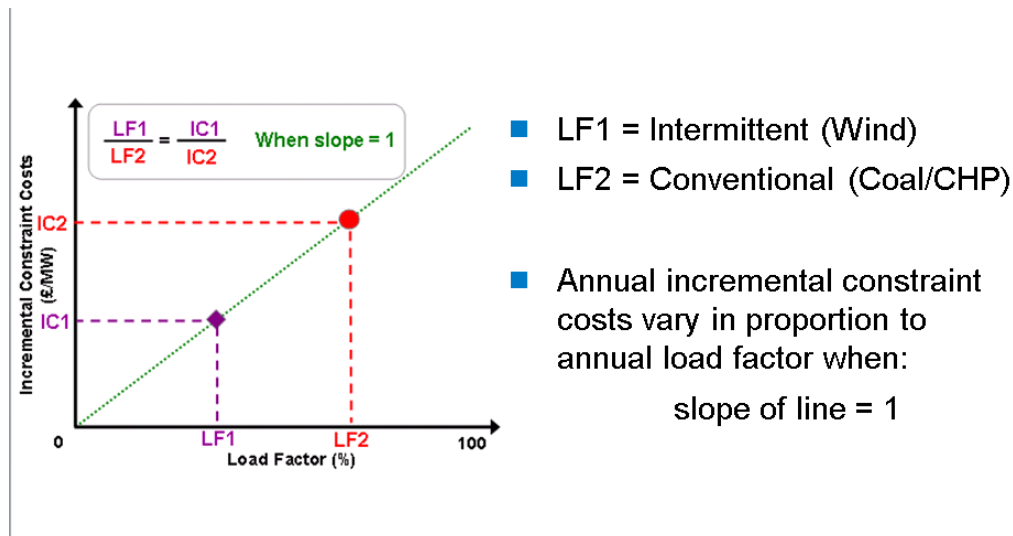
$\frac{LF1}{LF2} = \frac{IC1}{IC2}$ When slope = 1

Incremental Constraint Costs (£/MW)

IC2

IC1

0

LF1

LF2

100

Load Factor (%)

LF1 = Intermittent (Wind)

LF2 = Conventional (Coal/CHP)

Annual incremental constraint costs vary in proportion to annual load factor when:

slope of line = 1